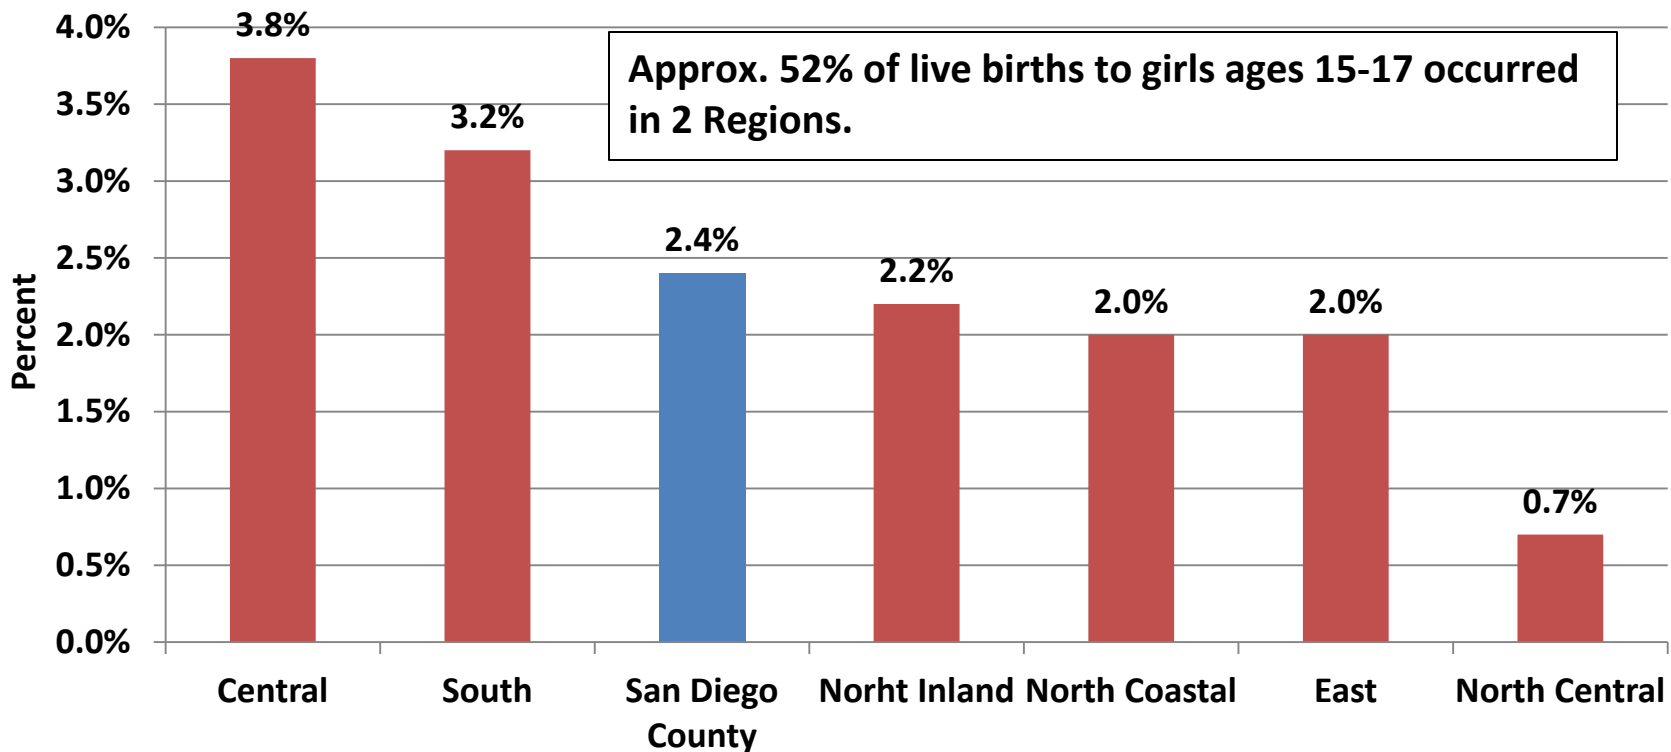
Approx. 52% of live births to girls ages 15-17 occurred in 2 Regions.

Percent

4.0%
3.5%
3.0%
2.5%
2.0%
1.5%
1.0%
0.5%
0.0%

3.8%
3.2%
2.4%
2.2%
2.0%
2.0%
0.7%

Central
South
San Diego County
Norht Inland
North Coastal
East
North Central